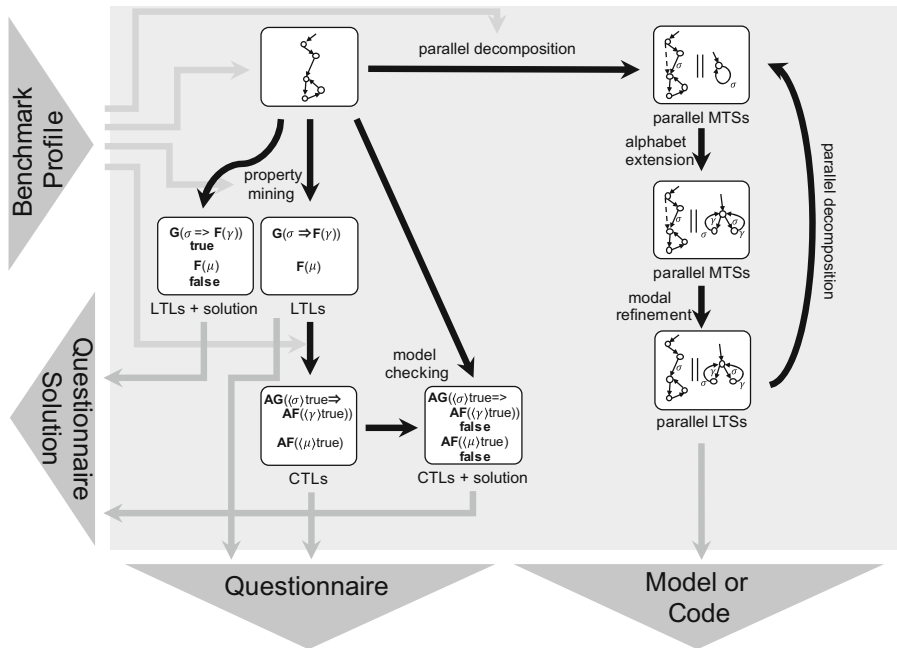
Benchmark Profile

Questionnaire Solution

parallel decomposition

property mining

$\mathbf{G}(\sigma => \mathbf{F}(\gamma))$
true
$\mathbf{F}(\mu)$
false

LTLs + solution

$\mathbf{G}(\sigma \Rightarrow \mathbf{F}(\gamma))$
$\mathbf{F}(\mu)$

LTLs

model checking

$\mathbf{AG}(\langle\sigma\rangle\text{true}\Rightarrow \mathbf{AF}(\langle\gamma\rangle\text{true}))$
$\mathbf{AF}(\langle\mu\rangle\text{true})$

CTLs

$\mathbf{AG}(\langle\sigma\rangle\text{true}=> \mathbf{AF}(\langle\gamma\rangle\text{true}))$
false
$\mathbf{AF}(\langle\mu\rangle\text{true})$
false

CTLs + solution

$\sigma$ || $\sigma$

parallel MTSs

alphabet extension

$\sigma$ || $\sigma$ $\gamma$ $\gamma$

parallel MTSs

modal refinement

$\sigma$ || $\sigma$ $\gamma$ $\sigma$ $\gamma$

parallel LTSs

parallel decomposition

Questionnaire

Model or Code